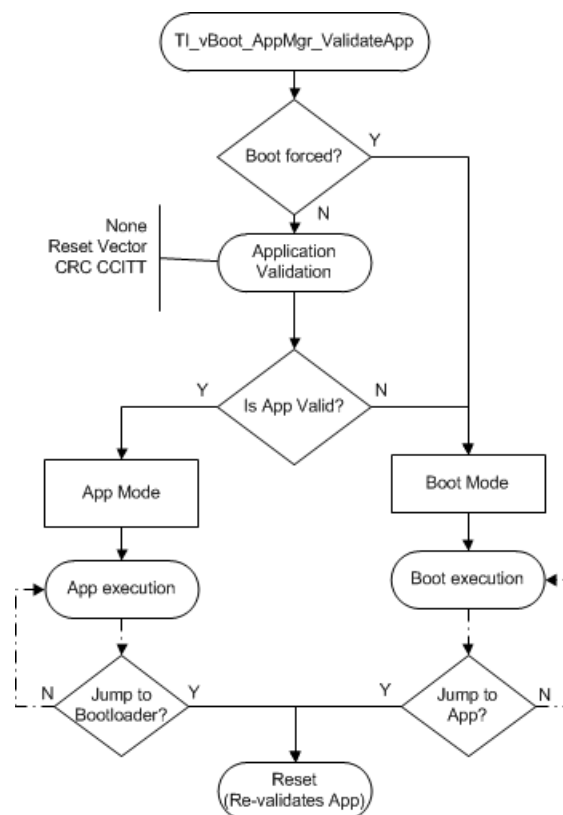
TI_vBoot_AppMgr_ValidateApp

Boot forced?

Y

N

None
Reset Vector
CRC CCITT

Application Validation

Y

Is App Valid?

N

App Mode

Boot Mode

App execution

Boot execution

N

Jump to Bootloader?

Y

Y

Jump to App?

N

Reset
(Re-validates App)